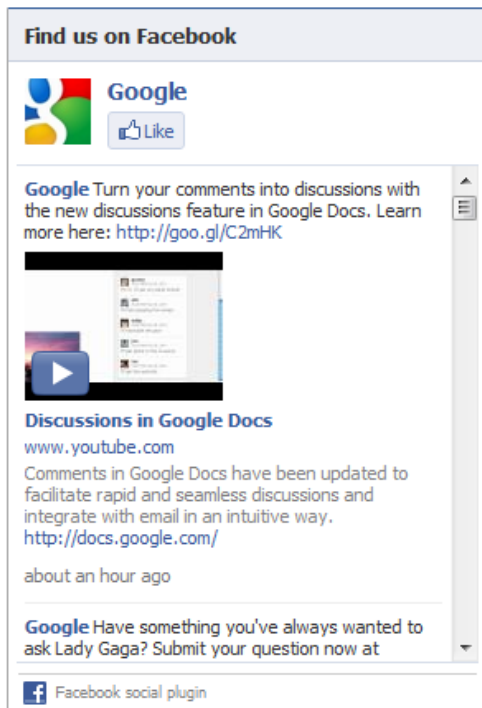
Find us on Facebook

Google

Like

Google Turn your comments into discussions with the new discussions feature in Google Docs. Learn more here: http://goo.gl/C2mHK

Discussions in Google Docs
www.youtube.com
Comments in Google Docs have been updated to facilitate rapid and seamless discussions and integrate with email in an intuitive way.
http://docs.google.com/

about an hour ago

Google Have something you've always wanted to ask Lady Gaga? Submit your question now at

Facebook social plugin